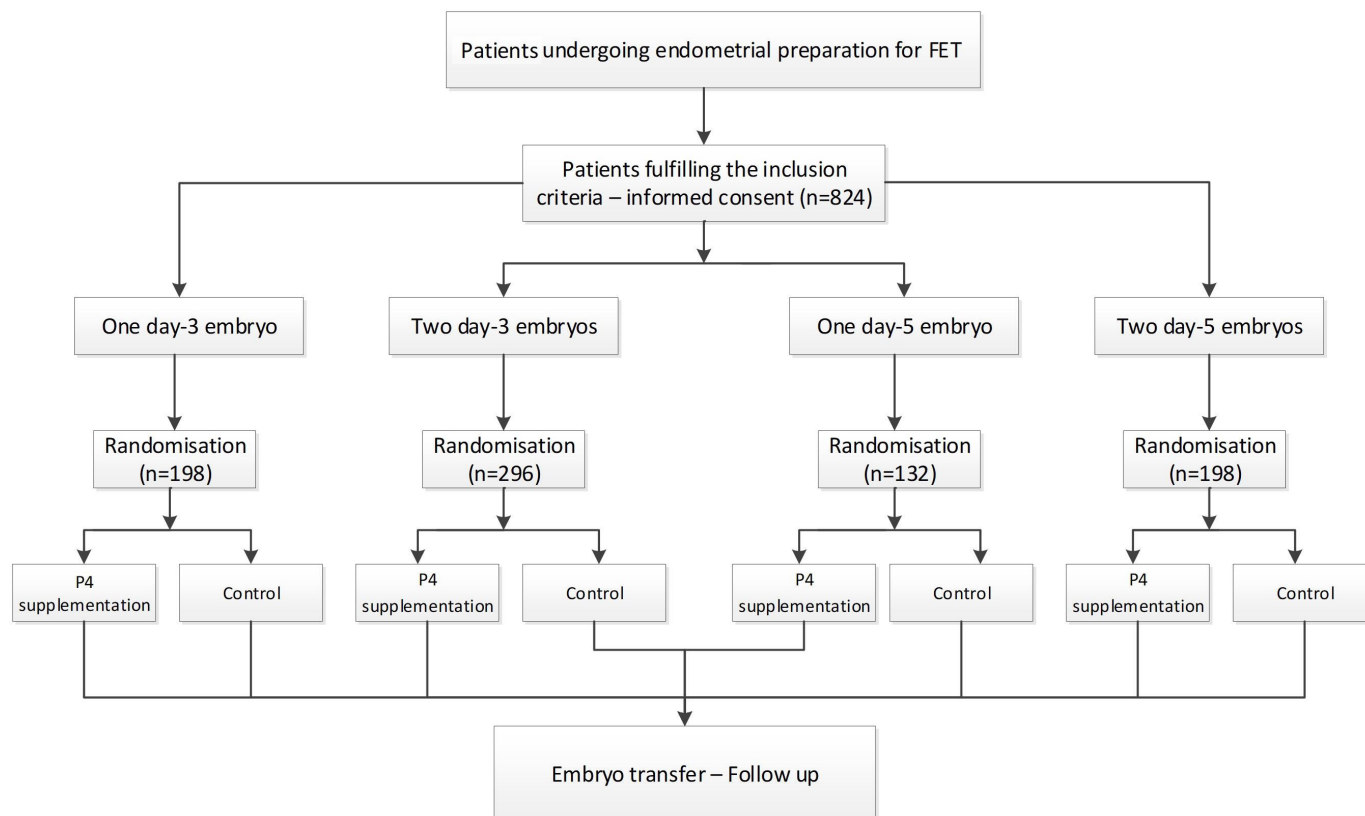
Patients undergoing endometrial preparation for FET

Patients fulfilling the inclusion criteria – informed consent (n=824)

One day-3 embryo

Two day-3 embryos

One day-5 embryo

Two day-5 embryos

Randomisation (n=198)

Randomisation (n=296)

Randomisation (n=132)

Randomisation (n=198)

P4 supplementation

Control

P4 supplementation

Control

P4 supplementation

Control

P4 supplementation

Control

Embryo transfer – Follow up